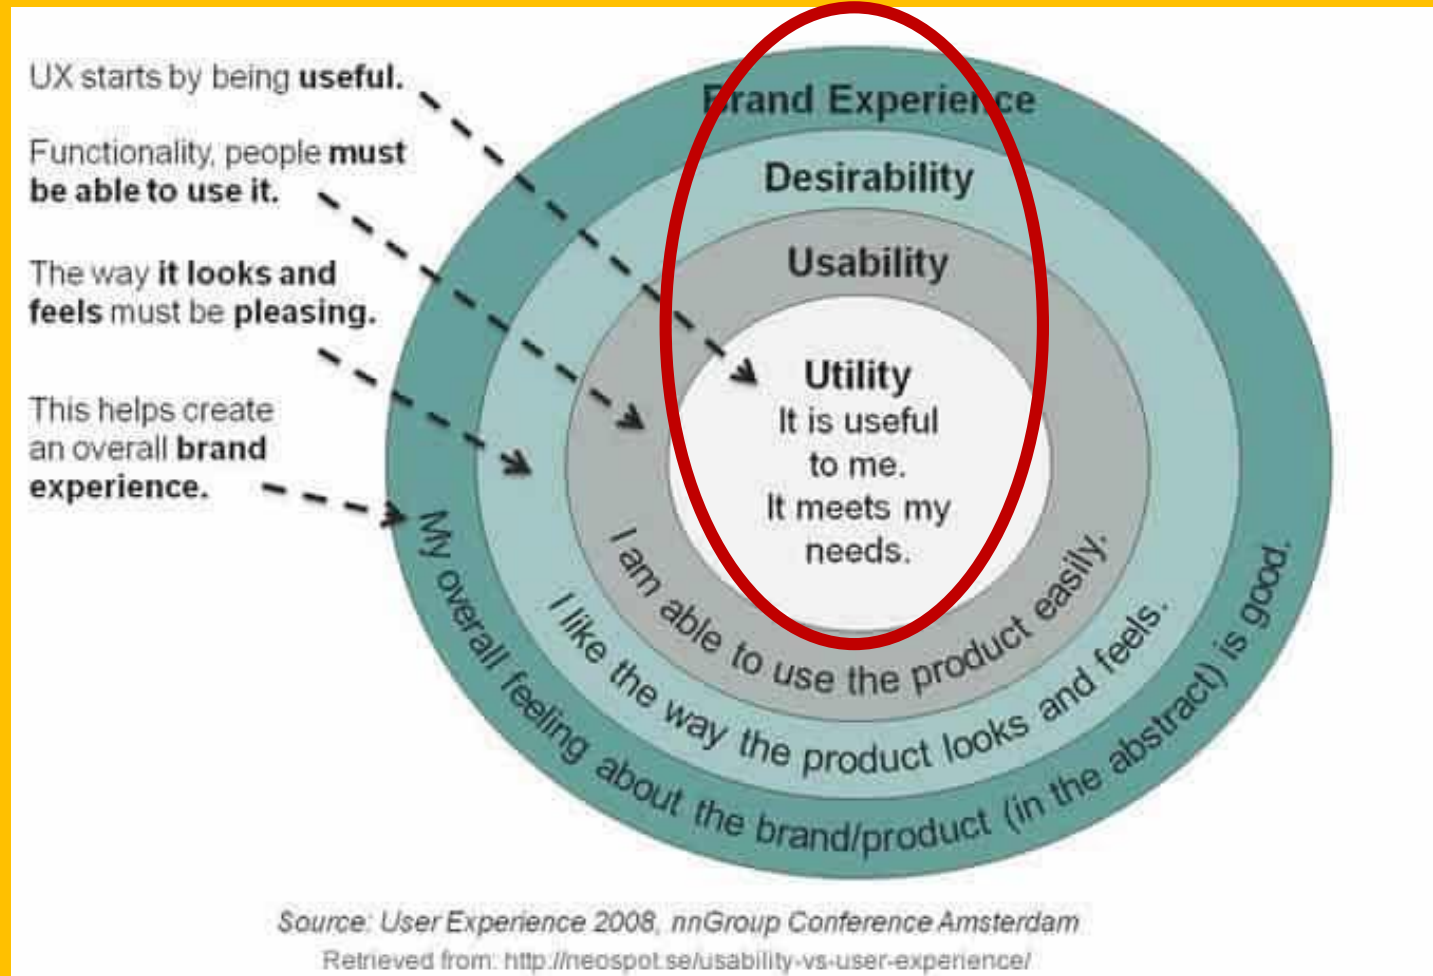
UX starts by being useful.

Functionality, people must be able to use it.

The way it looks and feels must be pleasing.

This helps create an overall brand experience.

Brand Experience

Desirability

Usability

Utility
It is useful to me.
It meets my needs.

I am able to use the product easily.

I like the way the product looks and feels.

My overall feeling about the brand/product (in the abstract) is good.

Source: User Experience 2008, nnGroup Conference Amsterdam
Retrieved from: http://neospot.se/usability-vs-user-experience/